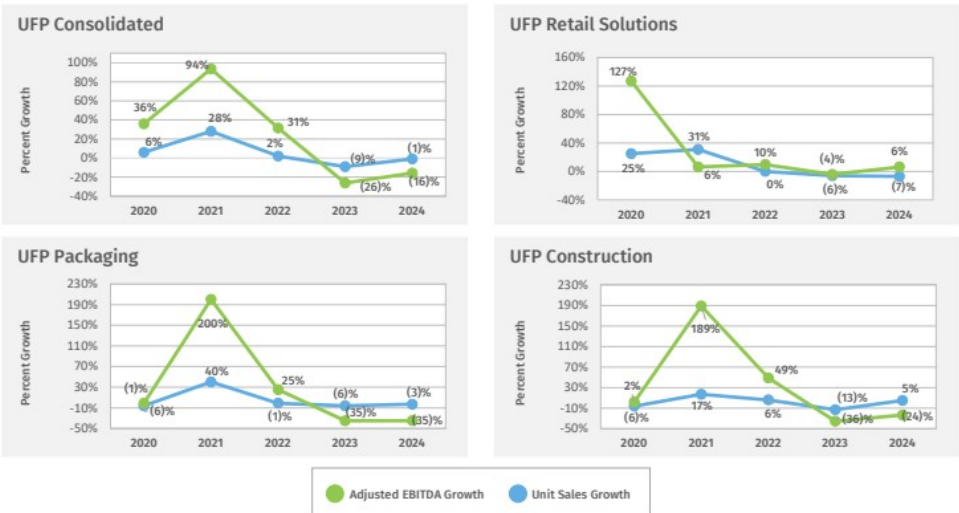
UFP Consolidated

Percent Growth

100%
80%
60%
40%
20%
0%
-20%
-40%

2020 2021 2022 2023 2024

36%
94%
31%
(26)%
(16)%
6%
28%
2%
(9)%
(1)%

UFP Retail Solutions

Percent Growth

160%
120%
80%
40%
0%
-40%

2020 2021 2022 2023 2024

127%
25%
31%
6%
10%
0%
(4)%
(6)%
6%
(7)%

UFP Packaging

Percent Growth

230%
190%
150%
110%
70%
30%
-10%
-50%

2020 2021 2022 2023 2024

(1)%
(6)%
200%
40%
25%
(1)%
(6)%
(35)%
(3)%
(35)%

UFP Construction

Percent Growth

230%
190%
150%
110%
70%
30%
-10%
-50%

2020 2021 2022 2023 2024

2%
(6)%
189%
17%
49%
6%
(13)%
(36)%
5%
(24)%

Adjusted EBITDA Growth
Unit Sales Growth